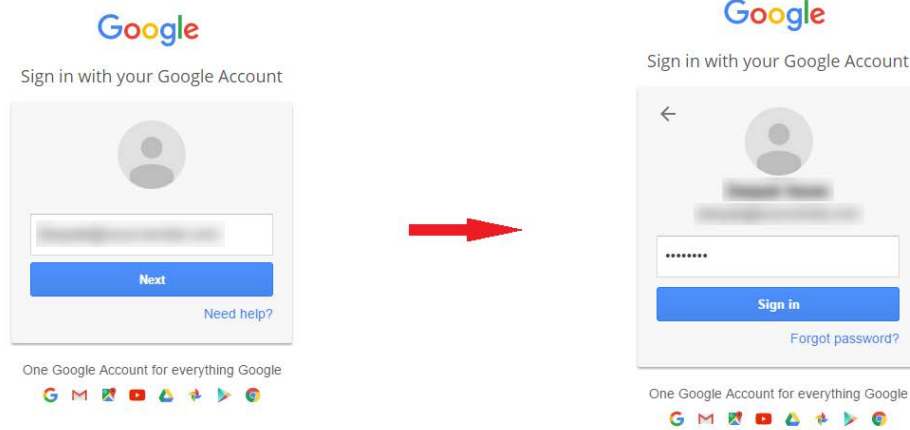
Google

Sign in with your Google Account

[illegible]

Next

Need help?

One Google Account for everything Google

Google

Sign in with your Google Account

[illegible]

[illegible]

••••••••

Sign in

Forgot password?

One Google Account for everything Google